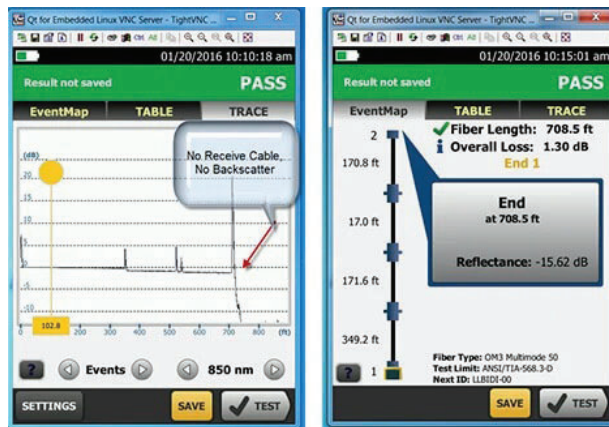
Qt for Embedded Linux VNC Server - TightVNC

01/20/2016 10:10:18 am

Result not saved

PASS

EventMap | TABLE | TRACE

(dB)

20

15

10

5

0

-5

-10

102.8

200

300

400

500

600

700

800

(ft)

No Receive Cable, No Backscatter

?

Events

850 nm

SETTINGS

SAVE

TEST

Qt for Embedded Linux VNC Server - TightVNC

01/20/2016 10:15:01 am

Result not saved

PASS

EventMap | TABLE | TRACE

2

170.8 ft

17.0 ft

171.6 ft

349.2 ft

1

Fiber Length: 708.5 ft

Overall Loss: 1.30 dB

End 1

End

at 708.5 ft

Reflectance: -15.62 dB

Fiber Type: OM3 Multimode 50

Test Limit: ANSI/TIA-568.3-D

Next ID: LLBIDI-00

?

SAVE

TEST